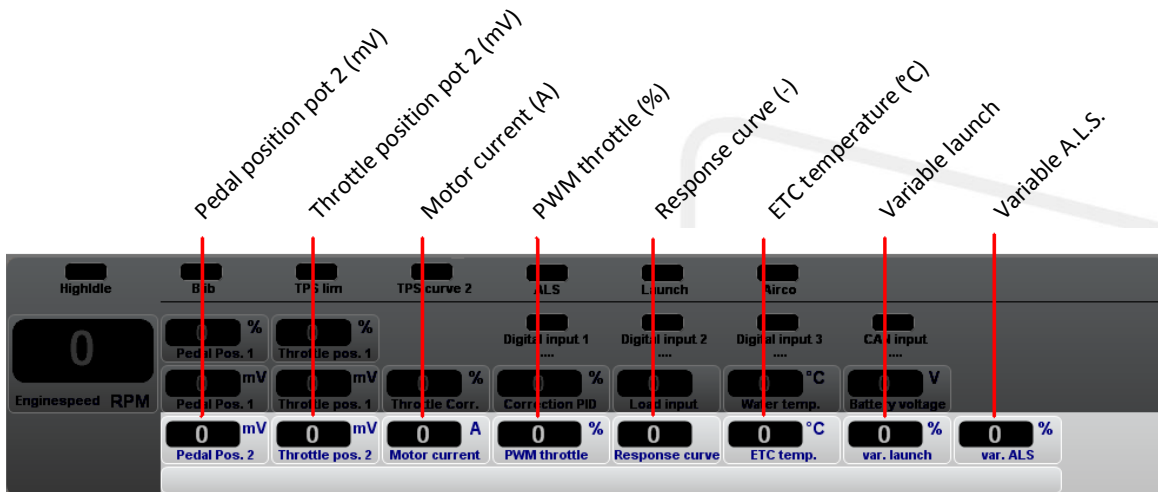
Pedal position pot 2 (mV)
Throttle position pot 2 (mV)
Motor current (A)
PWM throttle (%)
Response curve (-)
ETC temperature (°C)
Variable launch
Variable A.L.S.

HighIdle
Bib
TPS lim
TPS curve 2
ALS
Launch
Airco

0
Enginespeed RPM

0 %
Pedal Pos. 1
0 %
Throttle pos. 1
Digital input 1
....
Digital input 2
....
Digital input 3
....
CAN input
....

0 mV
Pedal Pos. 1
0 mV
Throttle pos. 1
0 %
Throttle Corr.
0 %
Correction PID
0
Load input
0 °C
Water temp.
0 V
Battery voltage

0 mV
Pedal Pos. 2
0 mV
Throttle pos. 2
0 A
Motor current
0 %
PWM throttle
0
Response curve
0 °C
ETC temp.
0 %
var. launch
0 %
var. ALS